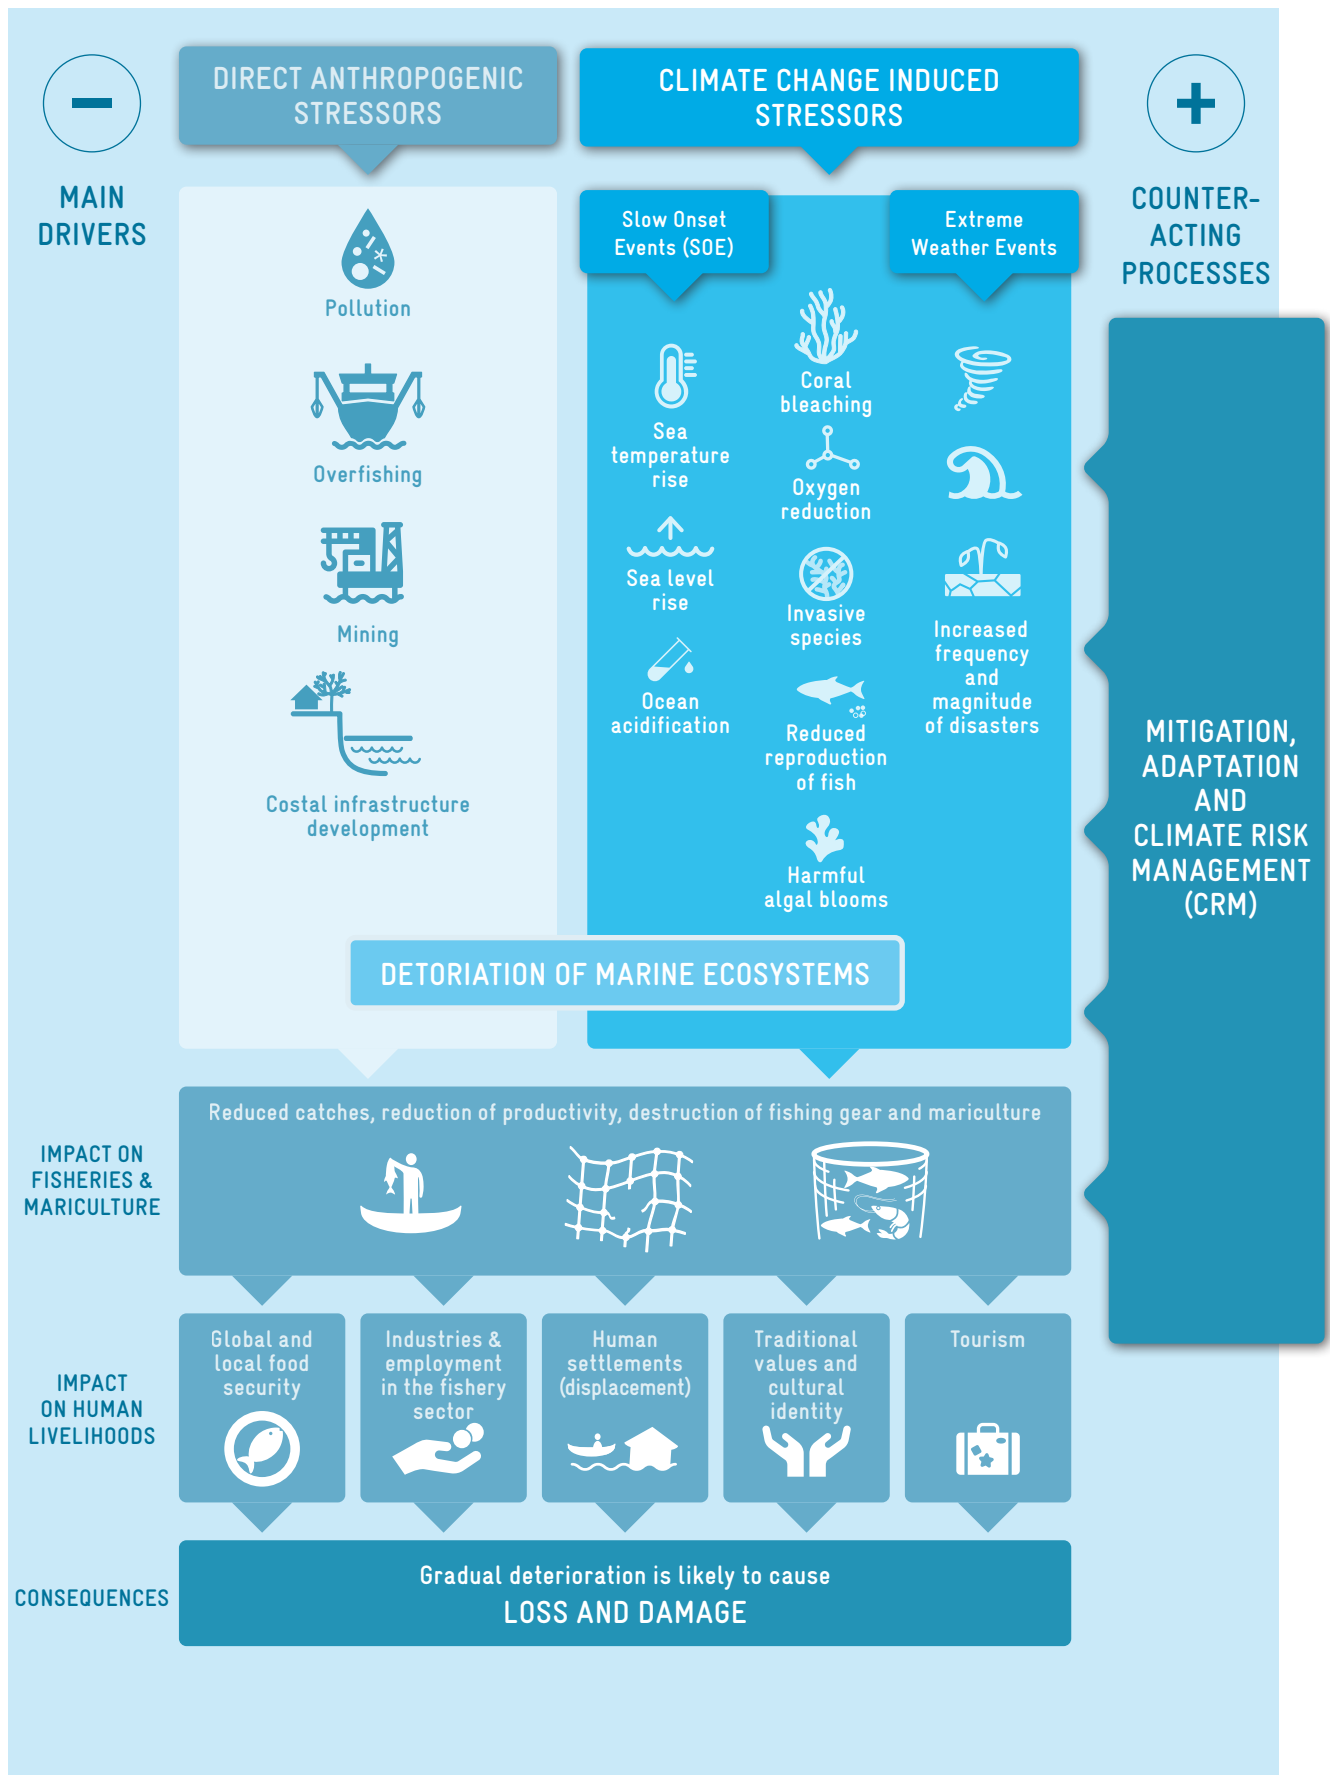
MAIN DRIVERS

DIRECT ANTHROPOGENIC STRESSORS

CLIMATE CHANGE INDUCED STRESSORS

COUNTER-ACTING PROCESSES

Pollution

Overfishing

Mining

Costal infrastructure development

Slow Onset Events (SOE)

Extreme Weather Events

Sea temperature rise

Sea level rise

Ocean acidification

Coral bleaching

Oxygen reduction

Invasive species

Reduced reproduction of fish

Harmful algal blooms

Increased frequency and magnitude of disasters

MITIGATION, ADAPTATION AND CLIMATE RISK MANAGEMENT (CRM)

DETORIATION OF MARINE ECOSYSTEMS

IMPACT ON FISHERIES & MARICULTURE

Reduced catches, reduction of productivity, destruction of fishing gear and mariculture

IMPACT ON HUMAN LIVELIHOODS

Global and local food security

Industries & employment in the fishery sector

Human settlements (displacement)

Traditional values and cultural identity

Tourism

CONSEQUENCES

Gradual deterioration is likely to cause
LOSS AND DAMAGE